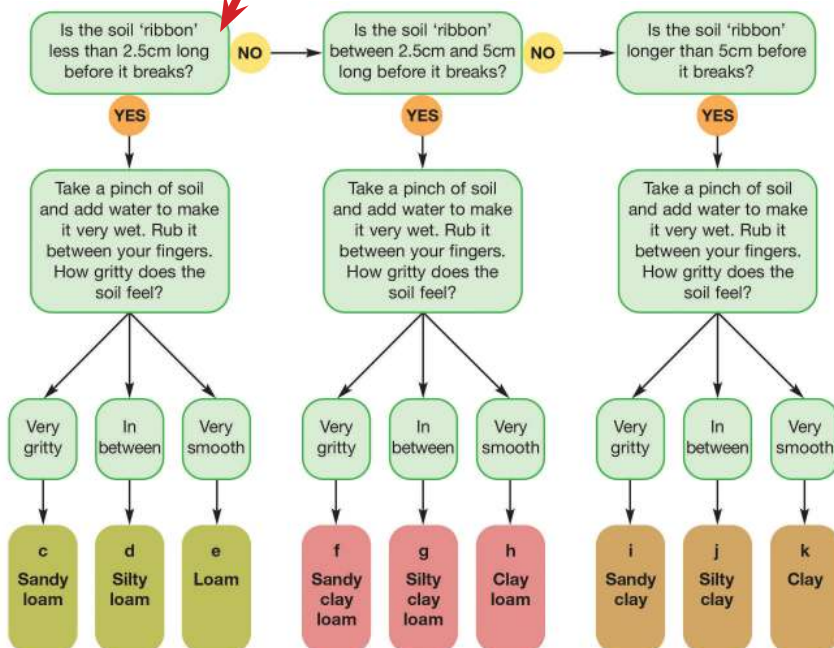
Is the soil 'ribbon' less than 2.5cm long before it breaks?

NO

Is the soil 'ribbon' between 2.5cm and 5cm long before it breaks?

NO

Is the soil 'ribbon' longer than 5cm before it breaks?

YES

YES

YES

Take a pinch of soil and add water to make it very wet. Rub it between your fingers. How gritty does the soil feel?

Take a pinch of soil and add water to make it very wet. Rub it between your fingers. How gritty does the soil feel?

Take a pinch of soil and add water to make it very wet. Rub it between your fingers. How gritty does the soil feel?

Very gritty

In between

Very smooth

Very gritty

In between

Very smooth

Very gritty

In between

Very smooth

c Sandy loam

d Silty loam

e Loam

f Sandy clay loam

g Silty clay loam

h Clay loam

i Sandy clay

j Silty clay

k Clay